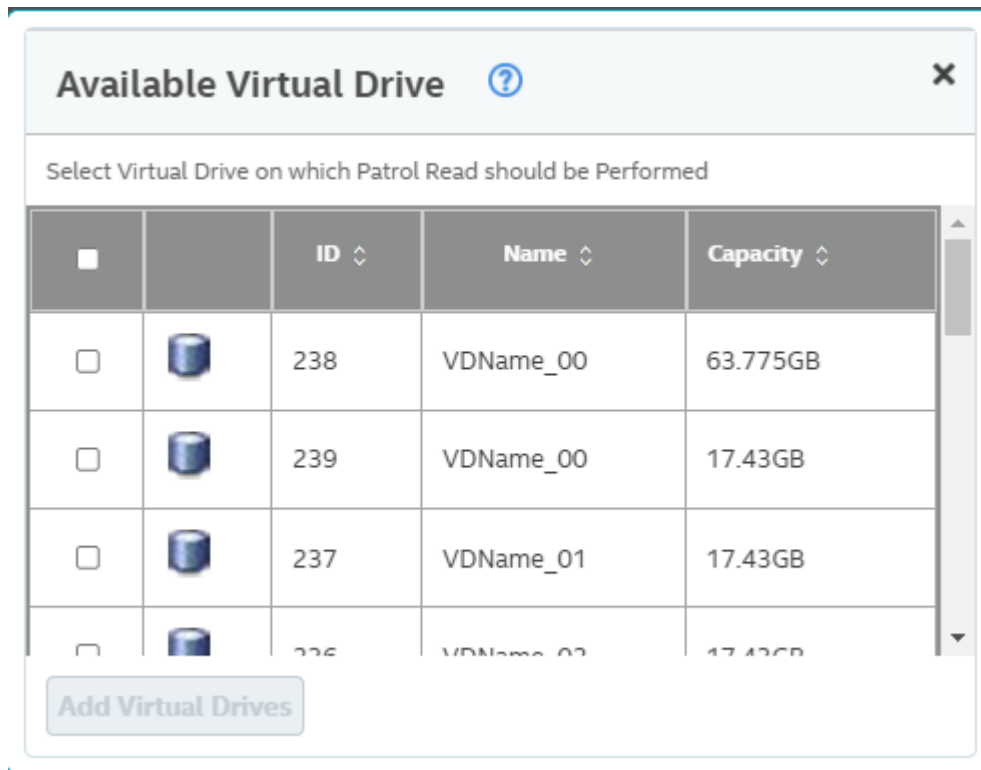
Available Virtual Drive ?

×

Select Virtual Drive on which Patrol Read should be Performed

| | | ID | Name | Capacity |
|---|---|---|---|---|
| | | 238 | VDName_00 | 63.775GB |
| | | 239 | VDName_00 | 17.43GB |
| | | 237 | VDName_01 | 17.43GB |
| | | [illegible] | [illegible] | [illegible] |

Add Virtual Drives